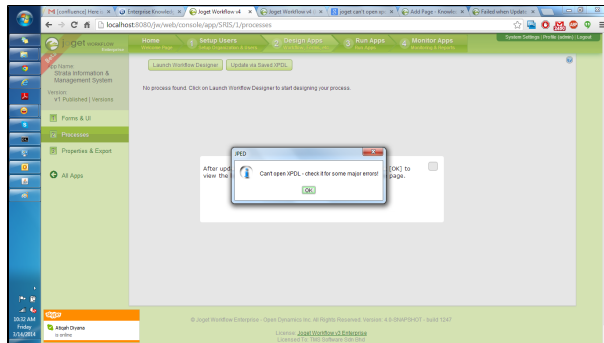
[Confluence] Here ... × | Enterprise Knowle... × | Joget Workflow v4 × | Joget Workflow v4 × | joget can't open xpd × | Add Page - Knowle... × | Failed when Updati... ×

localhost:8080/jw/web/console/app/SRIS/1/processes

get workflow Enterprise

Home Welcome Page | Setup Users Setup Organization Chart | Design Apps Design Forms, Userviews | Run Apps Run Apps | Monitor Apps Monitoring & Reports

System Settings | Profile (admin) | Logout

App Name
Strata Information & Management System

Version
v1 Published | Versions

Forms & UI

Processes

Properties & Export

All Apps

Launch Workflow Designer | Update via Saved XPDL

No process found. Click on Launch Workflow Designer to start designing your process.

After upd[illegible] [OK] to view the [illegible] page.

JPED

Can't open XPDL - check it for some major errors!

OK

© Joget Workflow Enterprise - Open Dynamics Inc. All Rights Reserved. Version: 4.0-SNAPSHOT - build 1247

Licence: Joget Workflow v2 Enterprise
Licensed To: TMS Software Sdn Bhd

Skype
Aliyah Diyana
is online

10:32 AM
Friday
2/14/2014